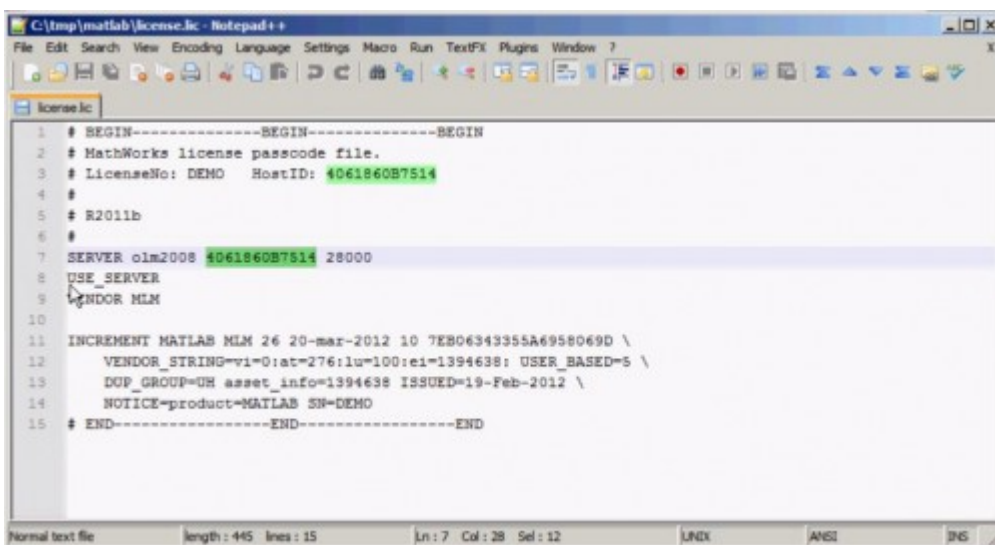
C:\tmp\matlab\license.lic - Notepad++

File Edit Search View Encoding Language Settings Macro Run TextFX Plugins Window ?

license.lic

1 # BEGIN--------------BEGIN--------------BEGIN
2 # MathWorks license passcode file.
3 # LicenseNo: DEMO HostID: 4061860B7514
4 #
5 # R2011b
6 #
7 SERVER olm2008 4061860B7514 28000
8 USE_SERVER
9 VENDOR MLM
10
11 INCREMENT MATLAB MLM 26 20-mar-2012 10 7EB06343355A6958069D \
12 VENDOR_STRING=vi=0:at=276:lu=100:ei=1394638: USER_BASED=5 \
13 DUP_GROUP=UH asset_info=1394638 ISSUED=19-Feb-2012 \
14 NOTICE=product=MATLAB SN=DEMO
15 # END-----------------END-----------------END

Normal text file length : 445 lines : 15 Ln : 7 Col : 28 Sel : 12 UNIX ANSI INS